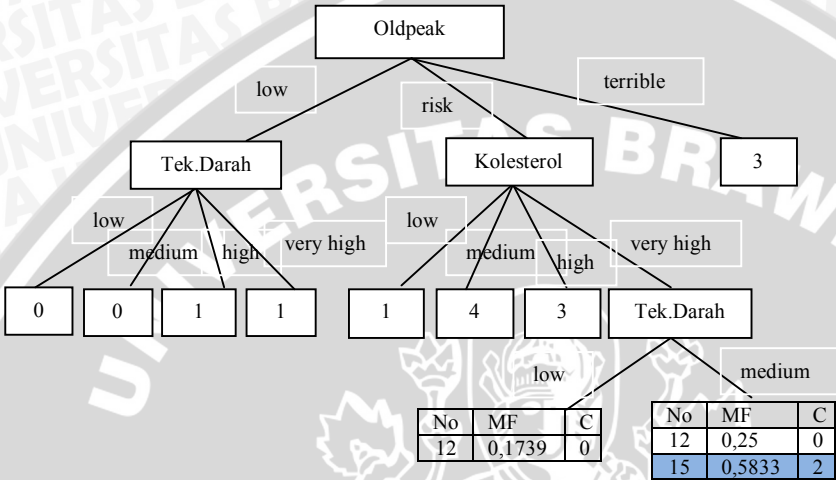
Oldpeak

low

risk

terrible

Tek.Darah

Kolesterol

3

low

medium

high

very high

low

medium

high

very high

0

0

1

1

1

4

3

Tek.Darah

low

medium

| No | MF | C |
|---|---|---|
| 12 | 0,1739 | 0 |

| No | MF | C |
|---|---|---|
| 12 | 0,25 | 0 |
| 15 | 0,5833 | 2 |